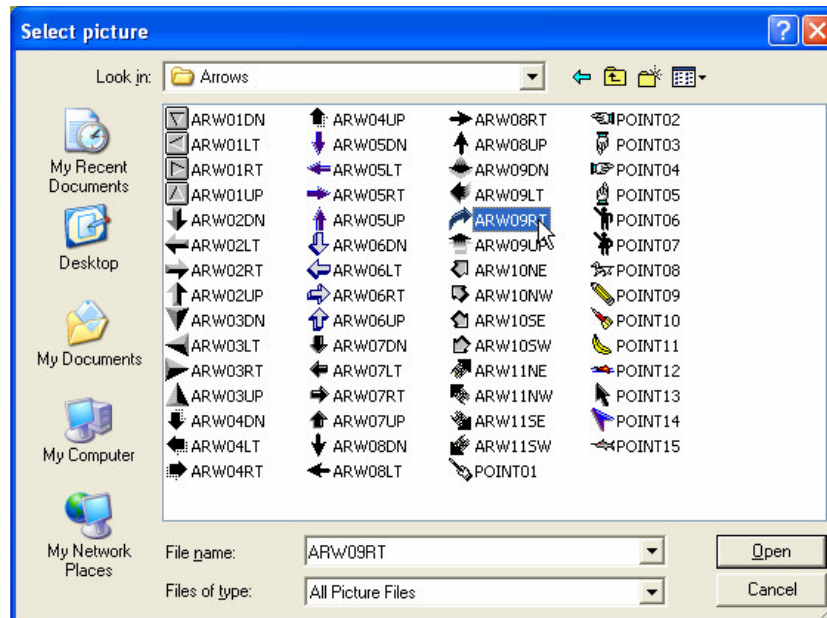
Select picture

Look in: Arrows

My Recent Documents

Desktop

My Documents

My Computer

My Network Places

ARW01DN
ARW01LT
ARW01RT
ARW01UP
ARW02DN
ARW02LT
ARW02RT
ARW02UP
ARW03DN
ARW03LT
ARW03RT
ARW03UP
ARW04DN
ARW04LT
ARW04RT

ARW04UP
ARW05DN
ARW05LT
ARW05RT
ARW05UP
ARW06DN
ARW06LT
ARW06RT
ARW06UP
ARW07DN
ARW07LT
ARW07RT
ARW07UP
ARW08DN
ARW08LT

ARW08RT
ARW08UP
ARW09DN
ARW09LT
ARW09RT
ARW09UP
ARW10NE
ARW10NW
ARW10SE
ARW10SW
ARW11NE
ARW11NW
ARW11SE
ARW11SW
POINT01

POINT02
POINT03
POINT04
POINT05
POINT06
POINT07
POINT08
POINT09
POINT10
POINT11
POINT12
POINT13
POINT14
POINT15

File name: ARW09RT

Files of type: All Picture Files

Open

Cancel